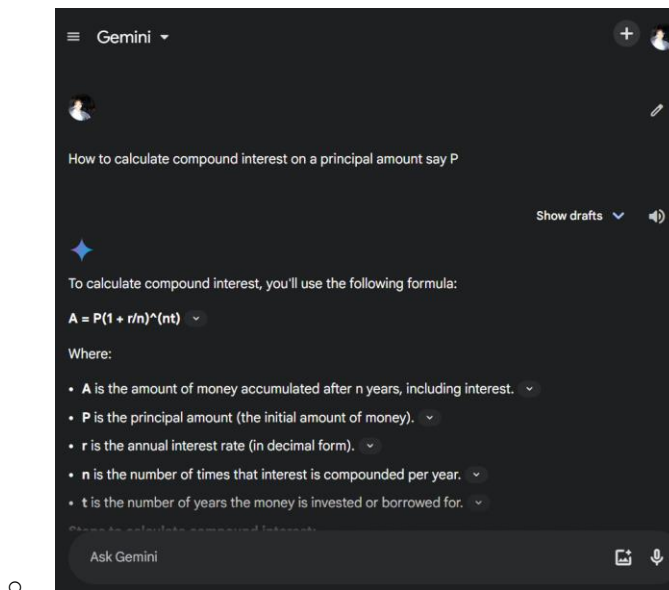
Gemini

How to calculate compound interest on a principal amount say P

Show drafts

To calculate compound interest, you'll use the following formula:

**A = P(1 + r/n)^(nt)**

Where:

- **A** is the amount of money accumulated after n years, including interest.
- **P** is the principal amount (the initial amount of money).
- **r** is the annual interest rate (in decimal form).
- **n** is the number of times that interest is compounded per year.
- **t** is the number of years the money is invested or borrowed for.

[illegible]

Ask Gemini